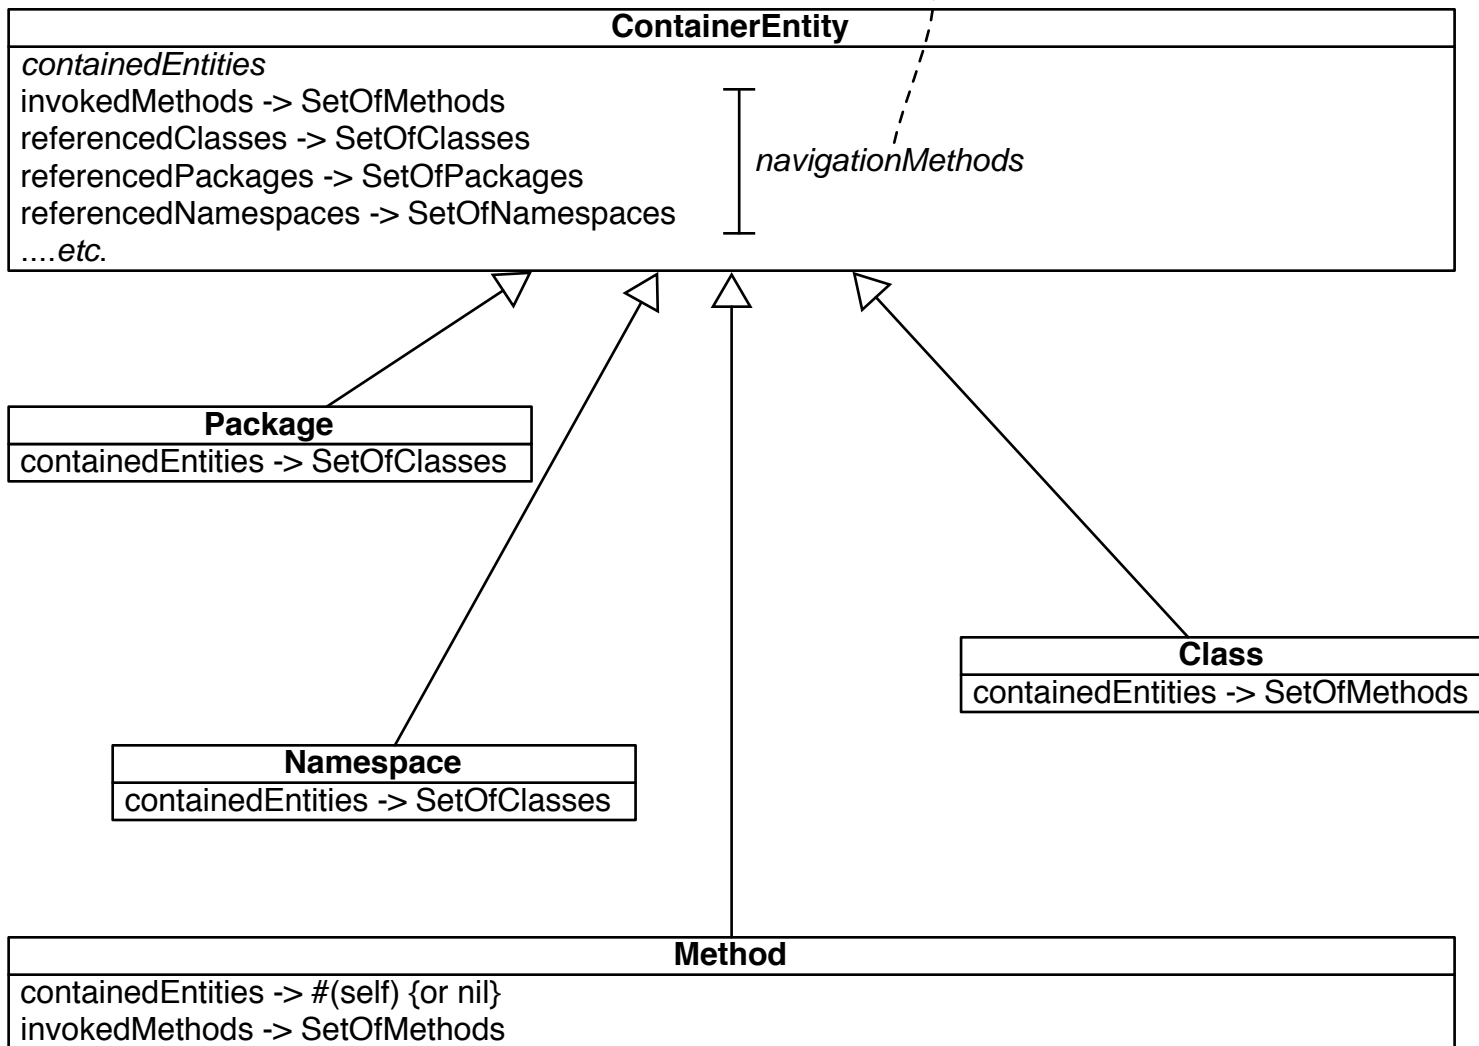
ContainerEntity

containedEntities
invokedMethods -> SetOfMethods
referencedClasses -> SetOfClasses
referencedPackages -> SetOfPackages
referencedNamespaces -> SetOfNamespaces
....etc.

navigationMethods

Package
containedEntities -> SetOfClasses

Class
containedEntities -> SetOfMethods

Namespace
containedEntities -> SetOfClasses

Method
containedEntities -> #(self) {or nil}
invokedMethods -> SetOfMethods